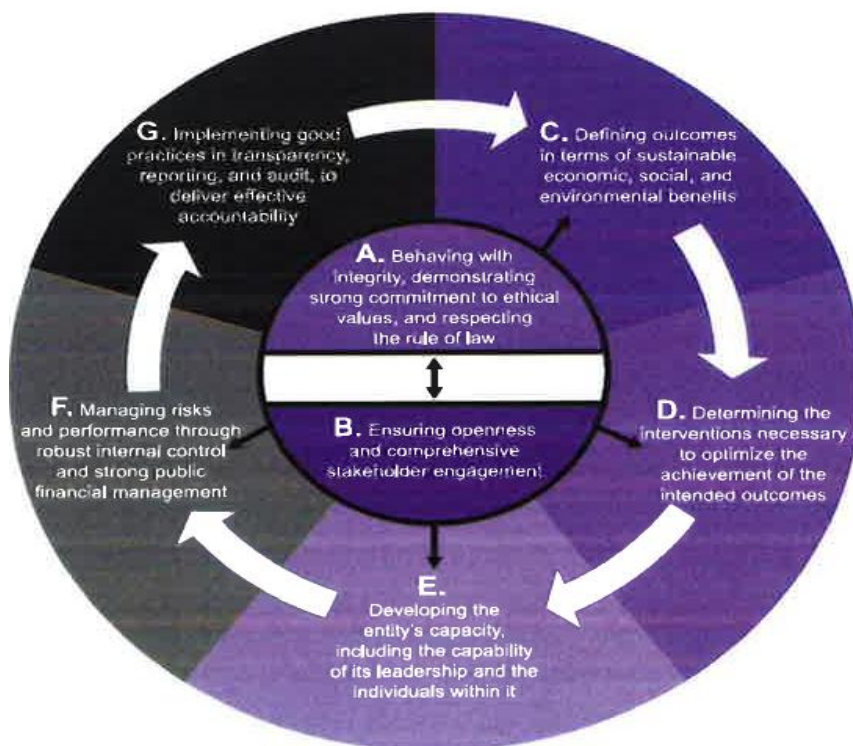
G. Implementing good practices in transparency, reporting, and audit, to deliver effective accountability

C. Defining outcomes in terms of sustainable economic, social, and environmental benefits

A. Behaving with integrity, demonstrating strong commitment to ethical values, and respecting the rule of law

B. Ensuring openness and comprehensive stakeholder engagement

F. Managing risks and performance through robust internal control and strong public financial management

D. Determining the interventions necessary to optimize the achievement of the intended outcomes

E. Developing the entity's capacity, including the capability of its leadership and the individuals within it